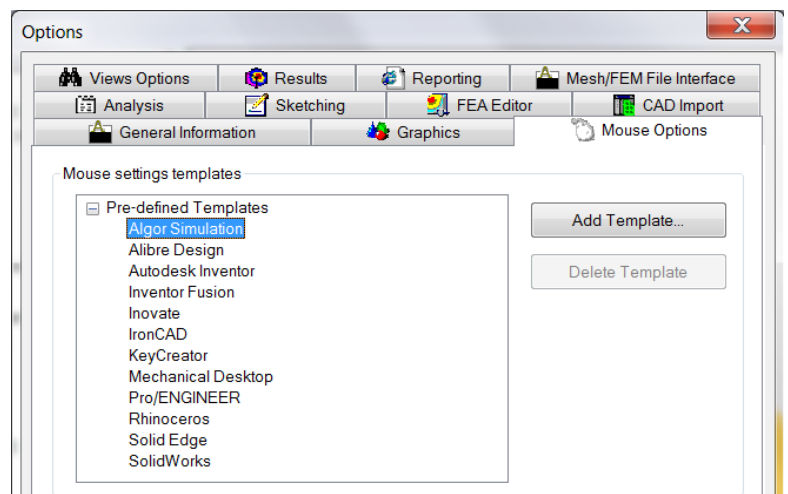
Options

Views Options
Results
Reporting
Mesh/FEM File Interface
Analysis
Sketching
FEA Editor
CAD Import
General Information
Graphics
Mouse Options

Mouse settings templates

Pre-defined Templates
Algor Simulation
Alibre Design
Autodesk Inventor
Inventor Fusion
Inovate
IronCAD
KeyCreator
Mechanical Desktop
Pro/ENGINEER
Rhinoceros
Solid Edge
SolidWorks

Add Template...
Delete Template